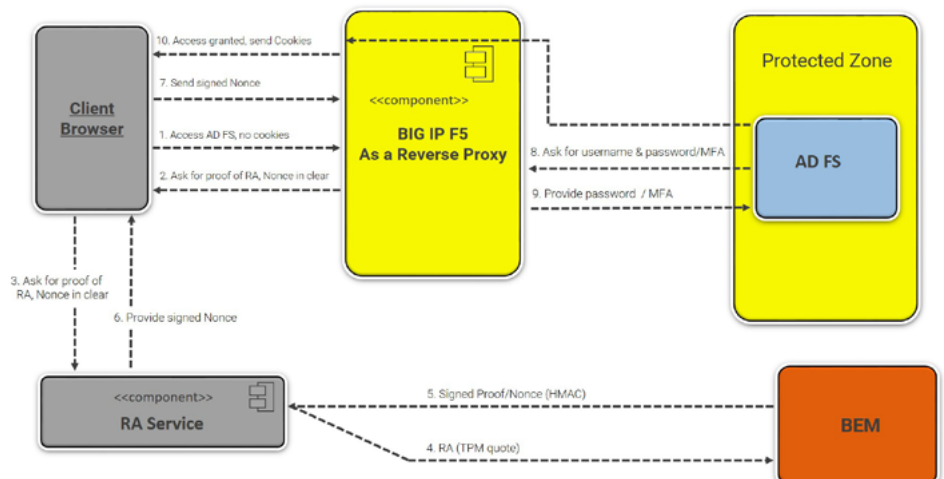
Client Browser

10. Access granted, send Cookies

7. Send signed Nonce

1. Access AD FS, no cookies

2. Ask for proof of RA, Nonce in clear

<<component>>

BIG IP F5
As a Reverse Proxy

Protected Zone

8. Ask for username & password/MFA

AD FS

9. Provide password / MFA

3. Ask for proof of RA, Nonce in clear

6. Provide signed Nonce

<<component>>

RA Service

5. Signed Proof/Nonce (HMAC)

4. RA (TPM quote)

BEM